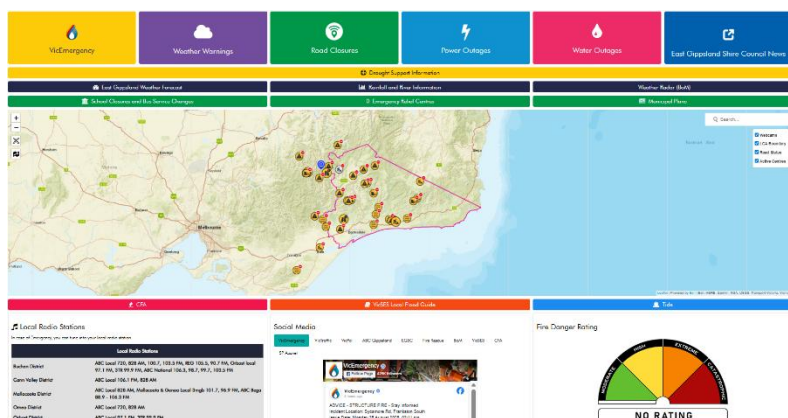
VicEmergency

Weather Warnings

Road Closures

Power Outages

Water Outages

East Gippsland Shire Council News

Drought Support Information

East Gippsland Weather Forecast

Rainfall and River Information

Weather Radar (BoM)

School Closures and Bus Service Changes

Emergency Relief Centres

Municipal Plans

Search...

Webcams
CFA Boundary
Road Status
Active Events

Melbourne

CFA

VicSES Local Flood Guide

Tide

Local Radio Stations

| Local Radio Stations | |
|---|---|
| Buchan District | ABC Local 720, 828 AM, 100.7, 103.5 FM, REG 105.5, 90.7 FM, Orbost local 97.1 FM, 378 99.9 FM, ABC National 106.3, 98.7, 99.7, 103.5 FM |
| Cann Valley District | ABC Local 106.1 FM, 828 AM |
| Mallacoota District | ABC Local 828 AM, Mallacoota & Genoa Local 3mgb 101.7, 96.9 FM, ABC Bega 88.9 - 103.5 FM |
| Omeo District | ABC Local 720, 828 AM |

Social Media

Facebook

VicEmergency

Fire Danger Rating

MODERATE

HIGH

EXTREME

CATASTROPHIC

NO RATING